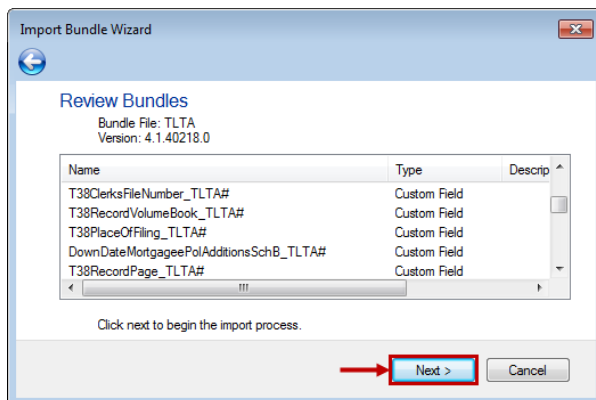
Import Bundle Wizard

Review Bundles
Bundle File: TLTA
Version: 4.1.40218.0

| Name | Type | Descrip |
|---|---|---|
| T38ClerksFileNumber_TLTA# | Custom Field | |
| T38RecordVolumeBook_TLTA# | Custom Field | |
| T38PlaceOfFiling_TLTA# | Custom Field | |
| DownDateMortgageePolAdditionsSchB_TLTA# | Custom Field | |
| T38RecordPage_TLTA# | Custom Field | |

Click next to begin the import process.

Next >
Cancel